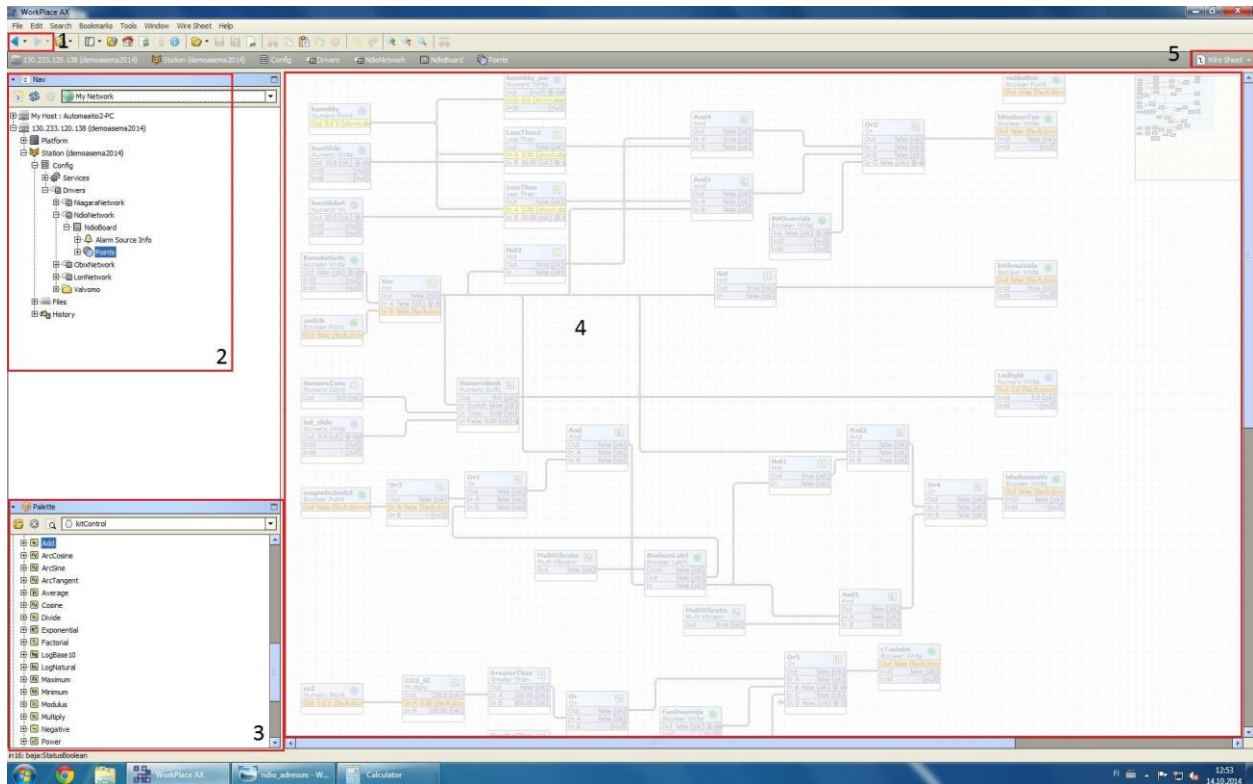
WorkPlace AX
File Edit Search Bookmarks Tools Window Wire Sheet Help
1
130.233.120.138 (demoasema2014) Station (demoasema2014) Config Drivers NdioNetwork NdioBoard Points
5 Wire Sheet
Nav
My Network
My Host : Automaatio2-PC
130.233.120.138 (demoasema2014)
Platform
Station (demoasema2014)
Config
Services
Drivers
NiagaraNetwork
NdioNetwork
NdioBoard
Alarm Source Info
Points
ObixNetwork
LonNetwork
Valvomo
Files
History
2
Palette
kitControl
Add
ArcCosine
ArcSine
ArcTangent
Average
Cosine
Divide
Exponential
Factorial
LogBase10
LogNatural
Maximum
Minimum
Modulus
Multiply
Negative
Power
3
4
in16: baja:StatusBoolean
WorkPlace AX
ndio_adresses - W...
Calculator
12:53
14.10.2014